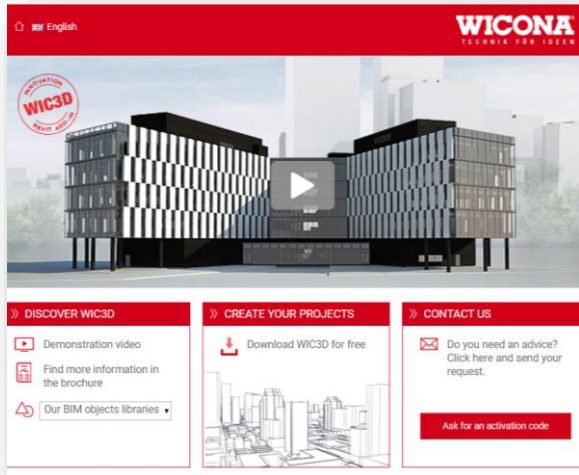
English

WICONA
TECHNIK FÜR IDEEN

INNOVATION
WIC3D
REVIT ADD-IN

DISCOVER WIC3D

Demonstration video

Find more information in the brochure

Our BIM objects libraries

CREATE YOUR PROJECTS

Download WIC3D for free

CONTACT US

Do you need an advice? Click here and send your request.

Ask for an activation code